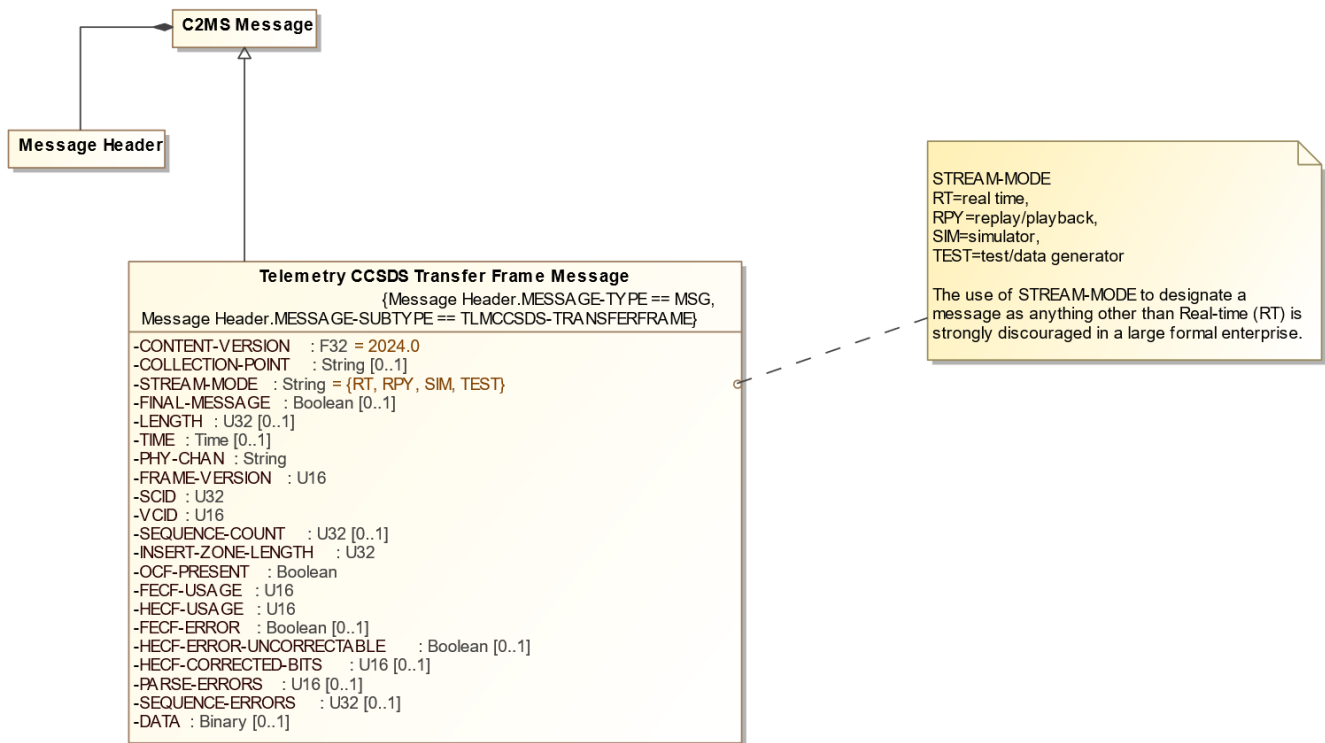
C2MS Message

Message Header

STREAM-MODE
RT=real time,
RPY=replay/playback,
SIM=simulator,
TEST=test/data generator

The use of STREAM-MODE to designate a message as anything other than Real-time (RT) is strongly discouraged in a large formal enterprise.

Telemetry CCSDS Transfer Frame Message
{Message Header.MESSAGE-TYPE == MSG, Message Header.MESSAGE-SUBTYPE == TLMCCSDS-TRANSFERFRAME}

-CONTENT-VERSION : F32 = 2024.0
-COLLECTION-POINT : String [0..1]
-STREAM-MODE : String = {RT, RPY, SIM, TEST}
-FINAL-MESSAGE : Boolean [0..1]
-LENGTH : U32 [0..1]
-TIME : Time [0..1]
-PHY-CHAN : String
-FRAME-VERSION : U16
-SCID : U32
-VCID : U16
-SEQUENCE-COUNT : U32 [0..1]
-INSERT-ZONE-LENGTH : U32
-OCF-PRESENT : Boolean
-FECF-USAGE : U16
-HECF-USAGE : U16
-FECF-ERROR : Boolean [0..1]
-HECF-ERROR-UNCORRECTABLE : Boolean [0..1]
-HECF-CORRECTED-BITS : U16 [0..1]
-PARSE-ERRORS : U16 [0..1]
-SEQUENCE-ERRORS : U32 [0..1]
-DATA : Binary [0..1]